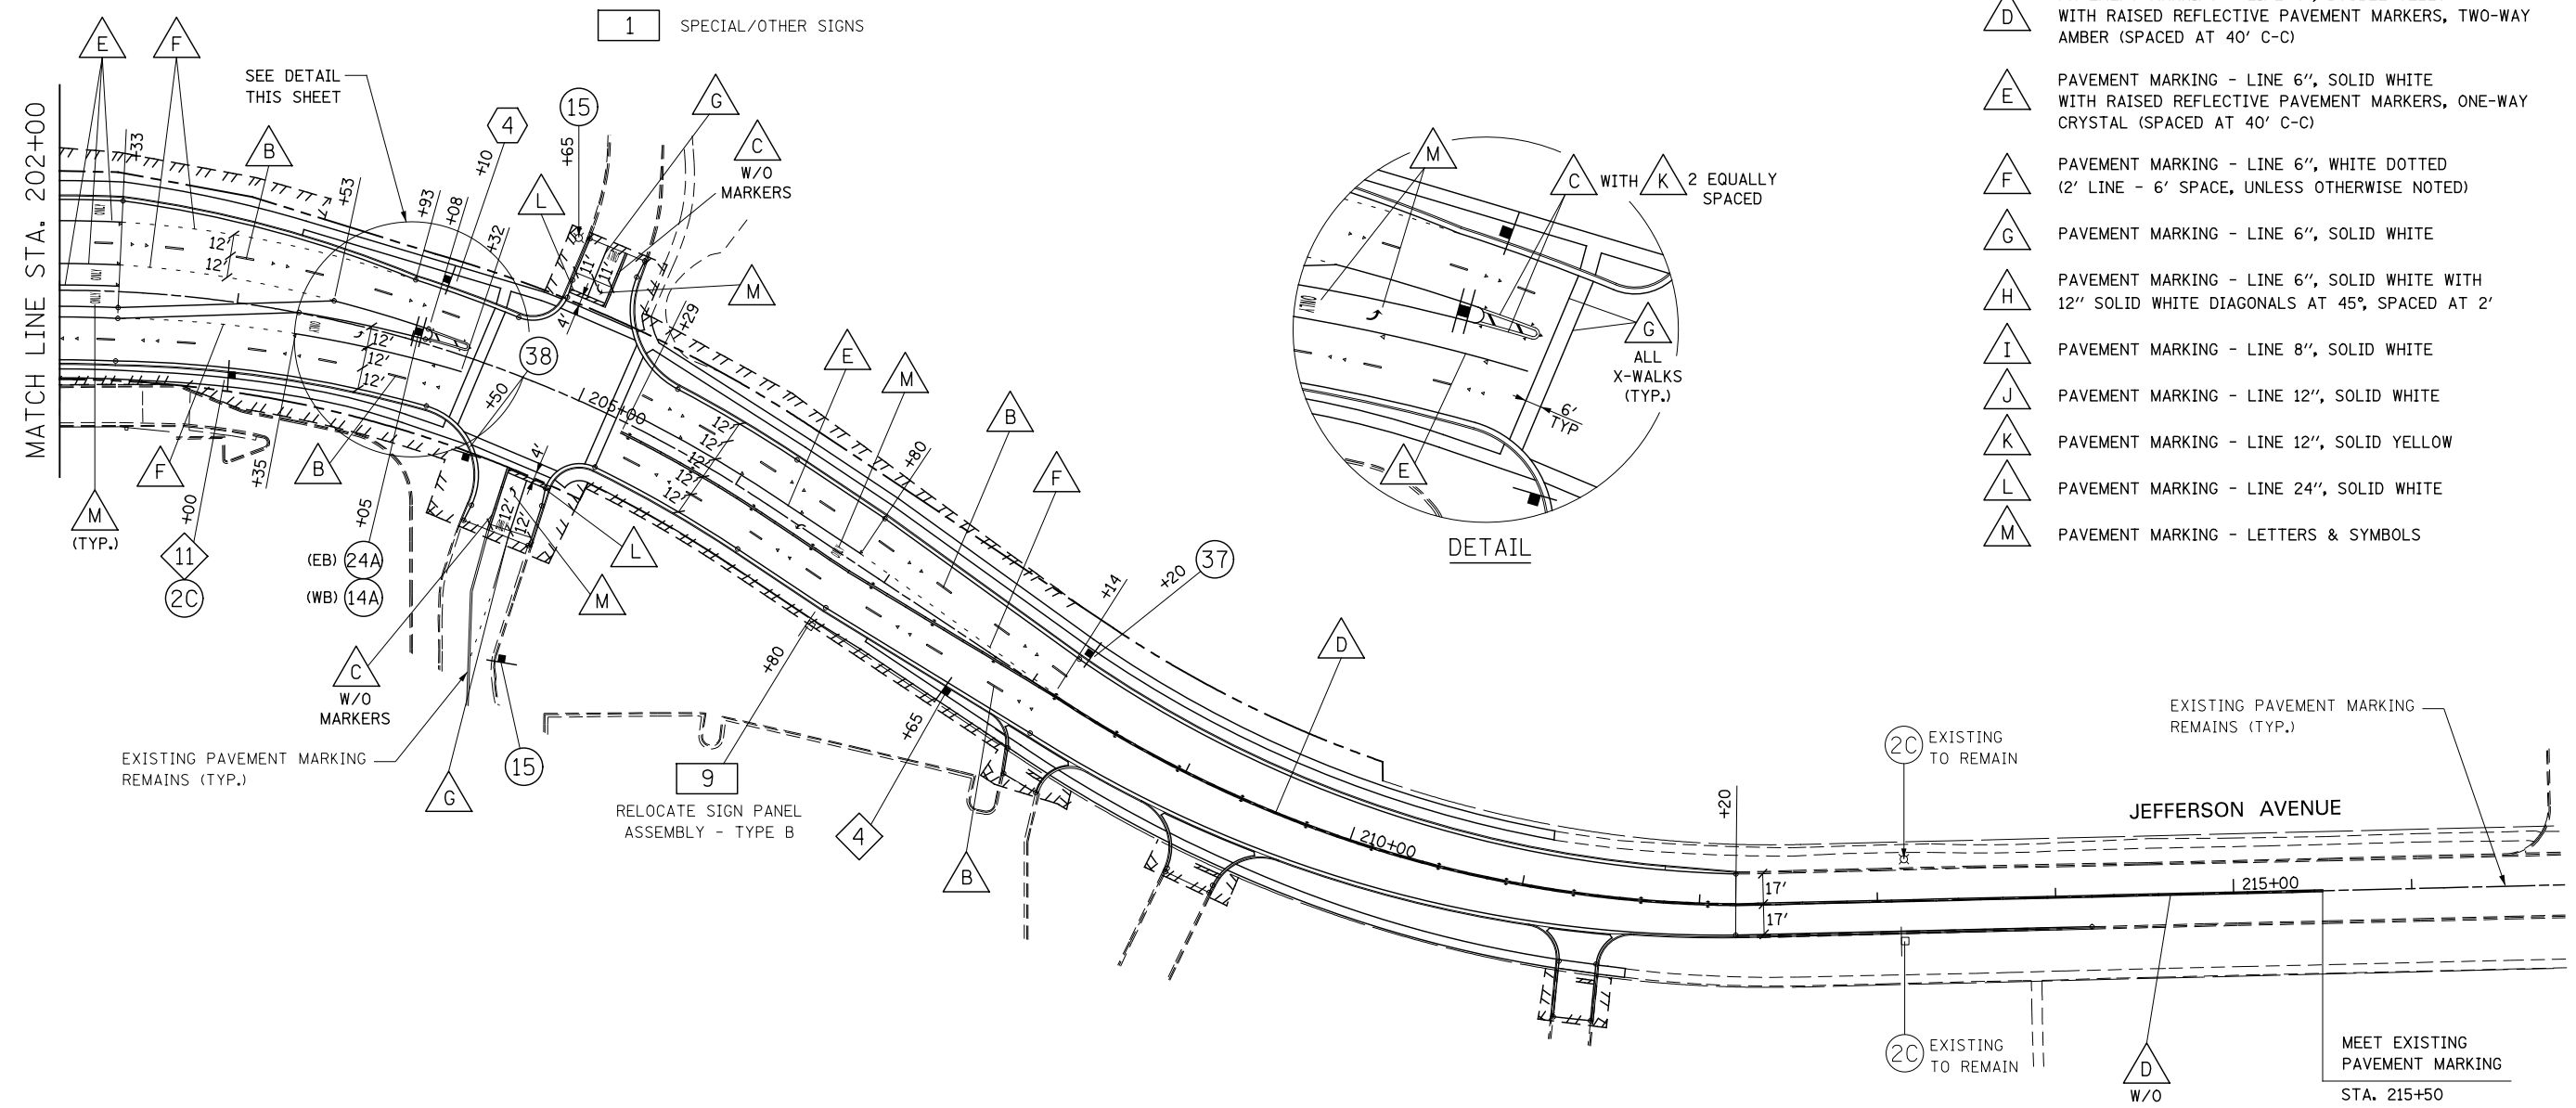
1 SPECIAL/OTHER SIGNS

D WITH RAISED REFLECTIVE PAVEMENT MARKERS, TWO-WAY AMBER (SPACED AT 40′ C-C)

E PAVEMENT MARKING - LINE 6″, SOLID WHITE WITH RAISED REFLECTIVE PAVEMENT MARKERS, ONE-WAY CRYSTAL (SPACED AT 40′ C-C)

F PAVEMENT MARKING - LINE 6″, WHITE DOTTED (2′ LINE - 6′ SPACE, UNLESS OTHERWISE NOTED)

G PAVEMENT MARKING - LINE 6″, SOLID WHITE

H PAVEMENT MARKING - LINE 6″, SOLID WHITE WITH 12″ SOLID WHITE DIAGONALS AT 45°, SPACED AT 2′

I PAVEMENT MARKING - LINE 8″, SOLID WHITE

J PAVEMENT MARKING - LINE 12″, SOLID WHITE

K PAVEMENT MARKING - LINE 12″, SOLID YELLOW

L PAVEMENT MARKING - LINE 24″, SOLID WHITE

M PAVEMENT MARKING - LETTERS & SYMBOLS

MATCH LINE STA. 202+00

E F SEE DETAIL THIS SHEET B 4 15 G C W/O MARKERS L +33 +53 +93 +08 +10 +65 +32 12′ 12′ 12′ 12′ 12′ 11′ 11′ 4′ M +29 38 +50 205+00 12′ 12′ 12′ 12′ 12′ E M B F 4′ +80 +35 +05 12′ 12′ F B L M (TYP.) +00 11 2C (EB) 24A (WB) 14A M C W/O MARKERS EXISTING PAVEMENT MARKING REMAINS (TYP.) G 15 +80 9 RELOCATE SIGN PANEL ASSEMBLY - TYPE B 4 +65 B +14 +20 37 D 210+00

M C WITH K 2 EQUALLY SPACED G ALL X-WALKS (TYP.) 6′ TYP E DETAIL

EXISTING PAVEMENT MARKING REMAINS (TYP.)
2C EXISTING TO REMAIN
+20
JEFFERSON AVENUE
17′ 17′ 215+00
2C EXISTING TO REMAIN
D W/O
MEET EXISTING PAVEMENT MARKING
STA. 215+50